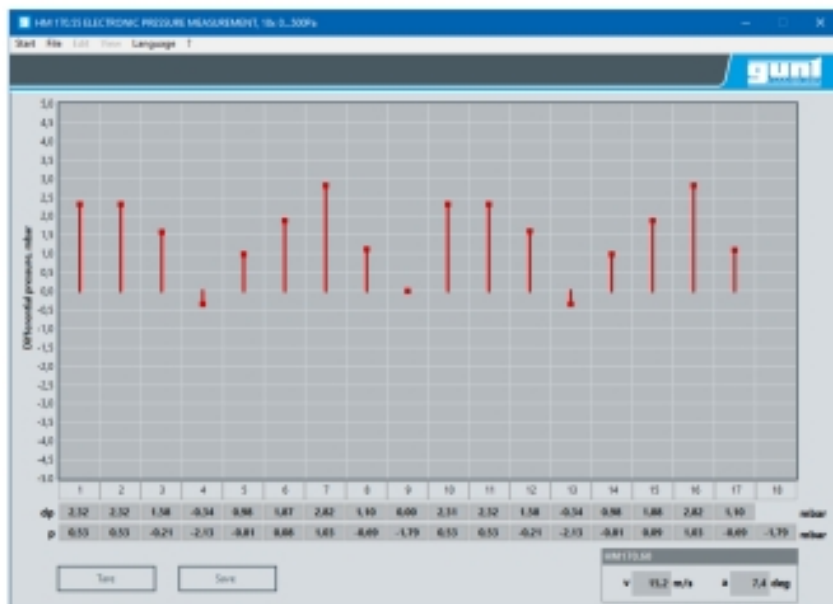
HM 170.55 ELECTRONIC PRESSURE MEASUREMENT, 18x 0...500Pa

Start File Edit View Language ?

gunt

5,0
4,5
4,0
3,5
3,0
2,5
2,0
1,5
1,0
0,5
0,0
-0,5
-1,0
-1,5
-2,0
-2,5
-3,0
-3,5
-4,0
-4,5
-5,0

Differential pressure, mbar

| | 1 | 2 | 3 | 4 | 5 | 6 | 7 | 8 | 9 | 10 | 11 | 12 | 13 | 14 | 15 | 16 | 17 | 18 | |
|---|---|---|---|---|---|---|---|---|---|---|---|---|---|---|---|---|---|---|---|
| dp | 2,32 | 2,32 | 1,58 | -0,34 | 0,98 | 1,87 | 2,82 | 1,10 | 0,00 | 2,31 | 2,32 | 1,58 | -0,34 | 0,98 | 1,88 | 2,82 | 1,10 | | mbar |
| p | 0,53 | 0,53 | -0,21 | -2,13 | -0,81 | 0,08 | 1,03 | -0,69 | -1,79 | 0,53 | 0,53 | -0,21 | -2,13 | -0,81 | 0,09 | 1,03 | -0,69 | -1,79 | mbar |

Tare

Save

HM170.50

v 13,2 m/s

α 7,4 deg